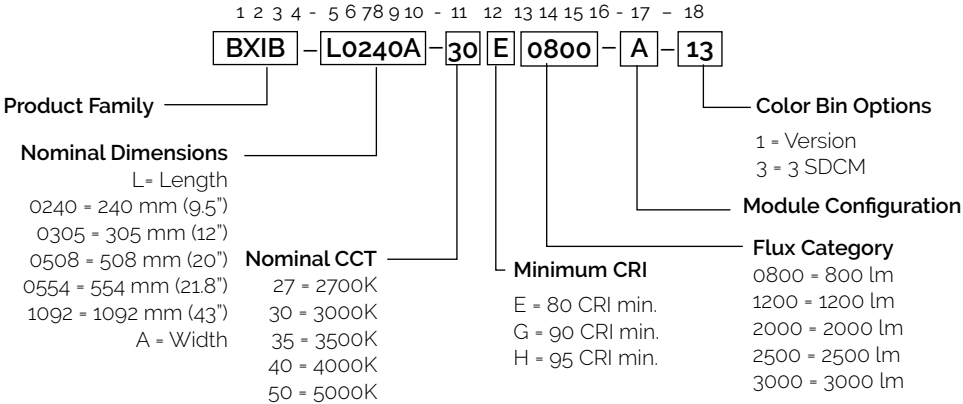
1 2 3 4 - 5 6 7 8 9 10 - 11 12 13 14 15 16 - 17 - 18

BXIB – L0240A – 30 E 0800 – A – 13

Product Family

Nominal Dimensions
L= Length
0240 = 240 mm (9.5")
0305 = 305 mm (12")
0508 = 508 mm (20")
0554 = 554 mm (21.8")
1092 = 1092 mm (43")
A = Width

Nominal CCT
27 = 2700K
30 = 3000K
35 = 3500K
40 = 4000K
50 = 5000K

Minimum CRI
E = 80 CRI min.
G = 90 CRI min.
H = 95 CRI min.

Color Bin Options
1 = Version
3 = 3 SDCM

Module Configuration

Flux Category
0800 = 800 lm
1200 = 1200 lm
2000 = 2000 lm
2500 = 2500 lm
3000 = 3000 lm